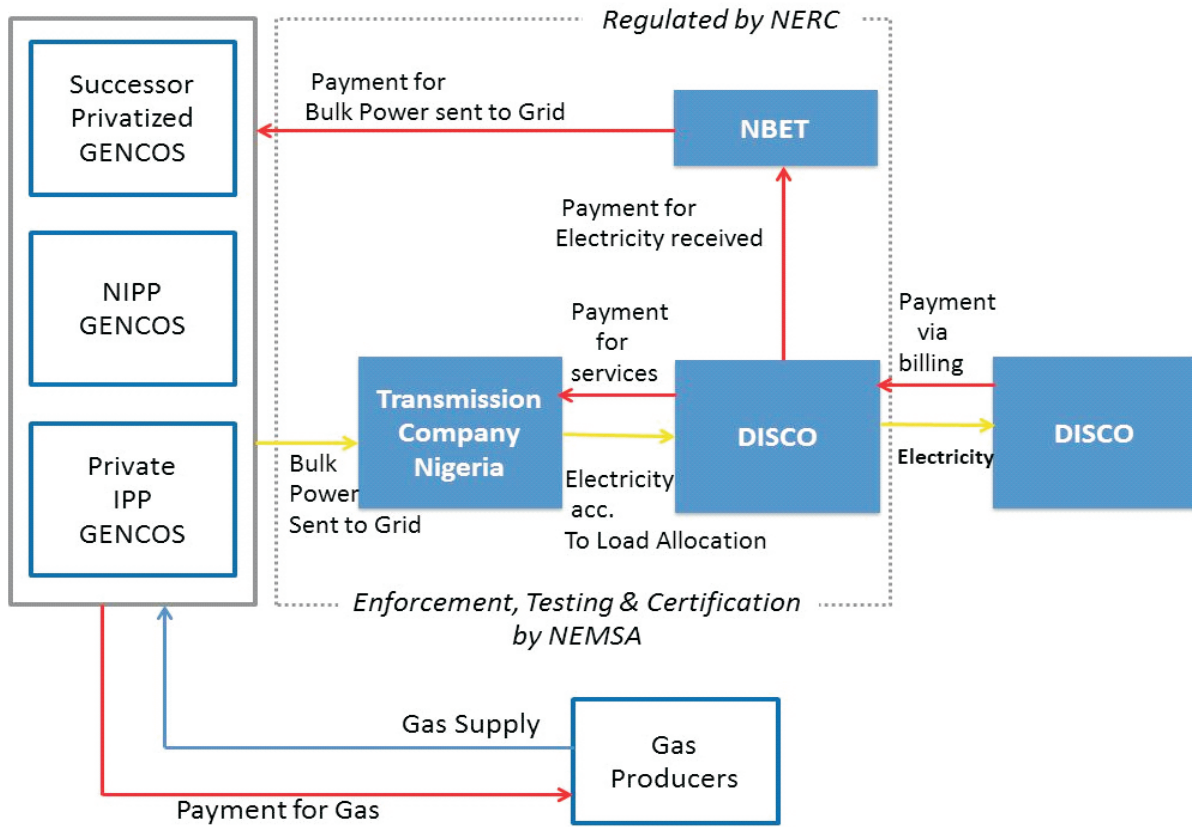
Regulated by NERC

Successor Privatized GENCOS

Payment for Bulk Power sent to Grid

NBET

Payment for Electricity received

NIPP GENCOS

Payment for services

Payment via billing

Transmission Company Nigeria

DISCO

DISCO

Private IPP GENCOS

Bulk Power Sent to Grid

Electricity acc. To Load Allocation

Electricity

Enforcement, Testing & Certification by NEMSA

Gas Supply

Gas Producers

Payment for Gas